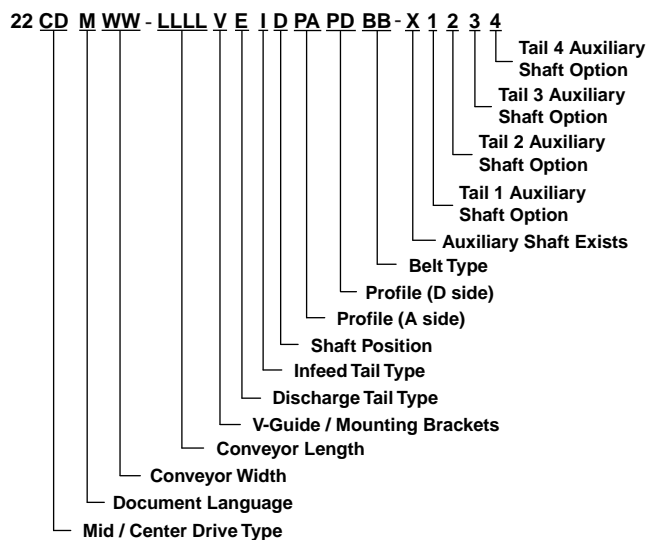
22 CD M WW - LLLL V E I D PA PD BB - X 1 2 3 4

Tail 4 Auxiliary Shaft Option

Tail 3 Auxiliary Shaft Option

Tail 2 Auxiliary Shaft Option

Tail 1 Auxiliary Shaft Option

Auxiliary Shaft Exists

Belt Type

Profile (D side)

Profile (A side)

Shaft Position

Infeed Tail Type

Discharge Tail Type

V-Guide / Mounting Brackets

Conveyor Length

Conveyor Width

Document Language

Mid / Center Drive Type